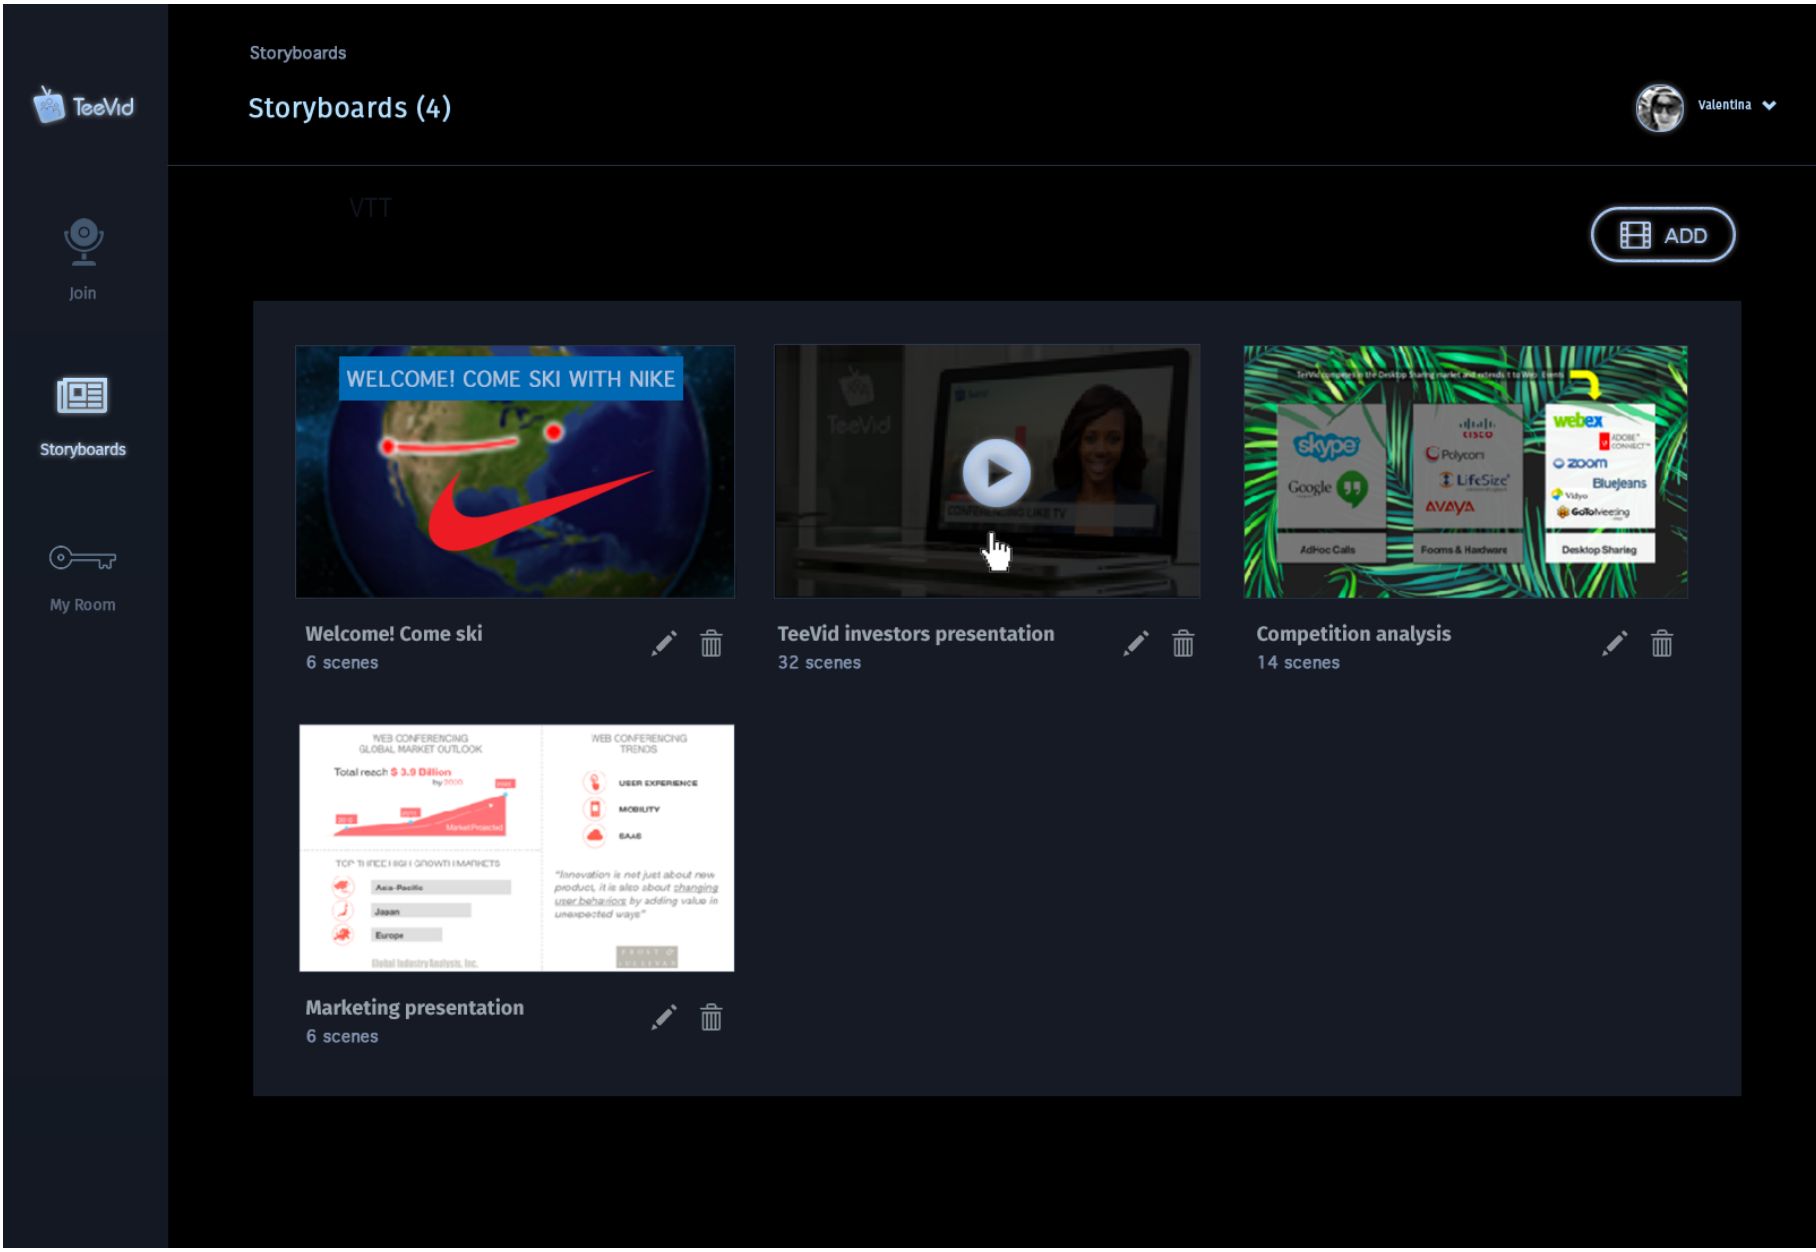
TeeVid

Join

Storyboards

My Room

Storyboards

Storyboards (4)

Valentina

VTT

ADD

WELCOME! COME SKI WITH NIKE

Welcome! Come ski
6 scenes

TeeVid

TeeVid investors presentation
32 scenes

skype
Google
cisco
Polycom
LifeSize
AVAYA
webex
ADOBE CONNECT
zoom
BlueJeans
Vidyo
GoToMeeting
AdHoc Calls
Fooms & Hardware
Desktop Sharing

Competition analysis
14 scenes

WEB CONFERENCING GLOBAL MARKET OUTLOOK
Total reach $ 3.9 Billion
TOP THREE HIGH GROWTH MARKETS
Asia-Pacific
Japan
Europe
Global Industry Analysts, Inc.
WEB CONFERENCING TRENDS
USER EXPERIENCE
MOBILITY
SAAS
"Innovation is not just about new product, it is also about changing user behaviors by adding value in unexpected ways"

Marketing presentation
6 scenes